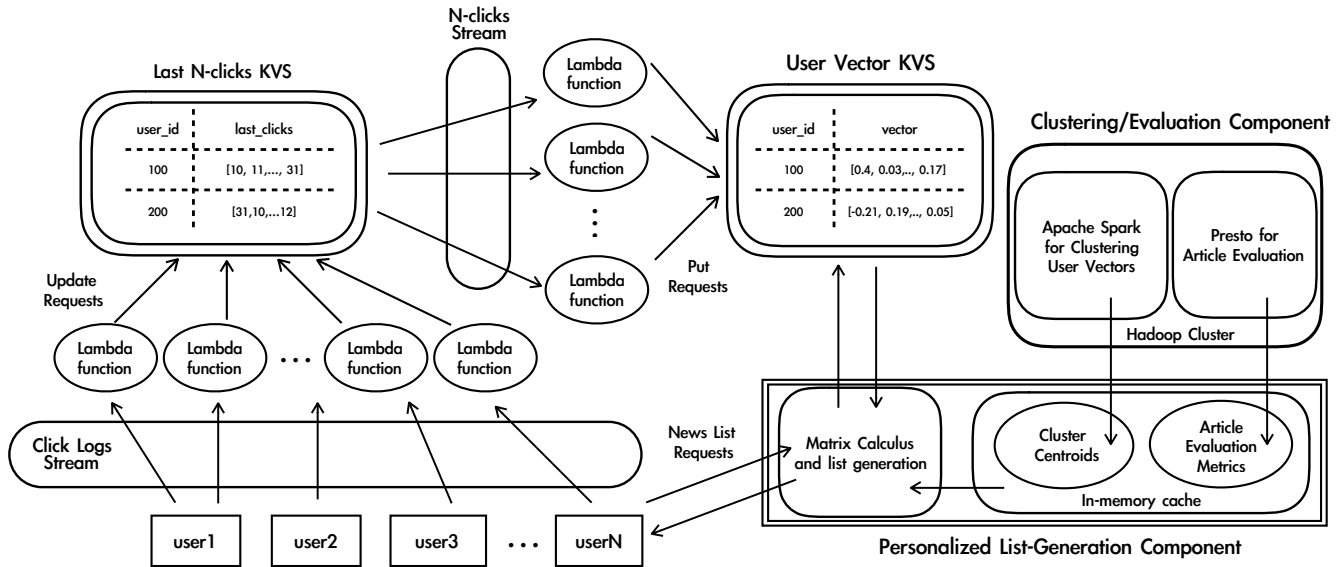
N-clicks Stream

Last N-clicks KVS

| user_id | last_clicks |
|---|---|
| 100 | [10, 11,..., 31] |
| 200 | [31,10,...12] |

Lambda function

Lambda function

Lambda function

Lambda function

User Vector KVS

| user_id | vector |
|---|---|
| 100 | [0.4, 0.03,.., 0.17] |
| 200 | [-0.21, 0.19,.., 0.05] |

Put Requests

Clustering/Evaluation Component

Apache Spark for Clustering User Vectors

Presto for Article Evaluation

Hadoop Cluster

Update Requests

Lambda function

Lambda function

Lambda function

Lambda function

Click Logs Stream

News List Requests

Matrix Calculus and list generation

Cluster Centroids

Article Evaluation Metrics

In-memory cache

user1

user2

user3

userN

Personalized List-Generation Component